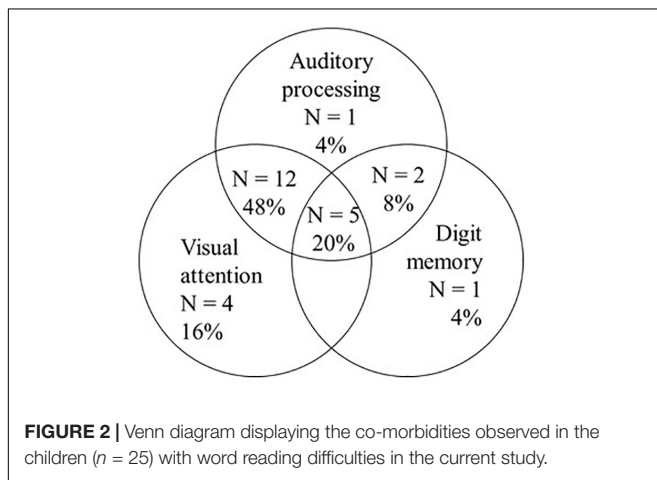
Auditory processing
N = 1
4%

N = 12
48%

N = 2
8%

N = 5
20%

Visual attention
N = 4
16%

Digit memory
N = 1
4%

**FIGURE 2 |** Venn diagram displaying the co-morbidities observed in the children ($n$ = 25) with word reading difficulties in the current study.